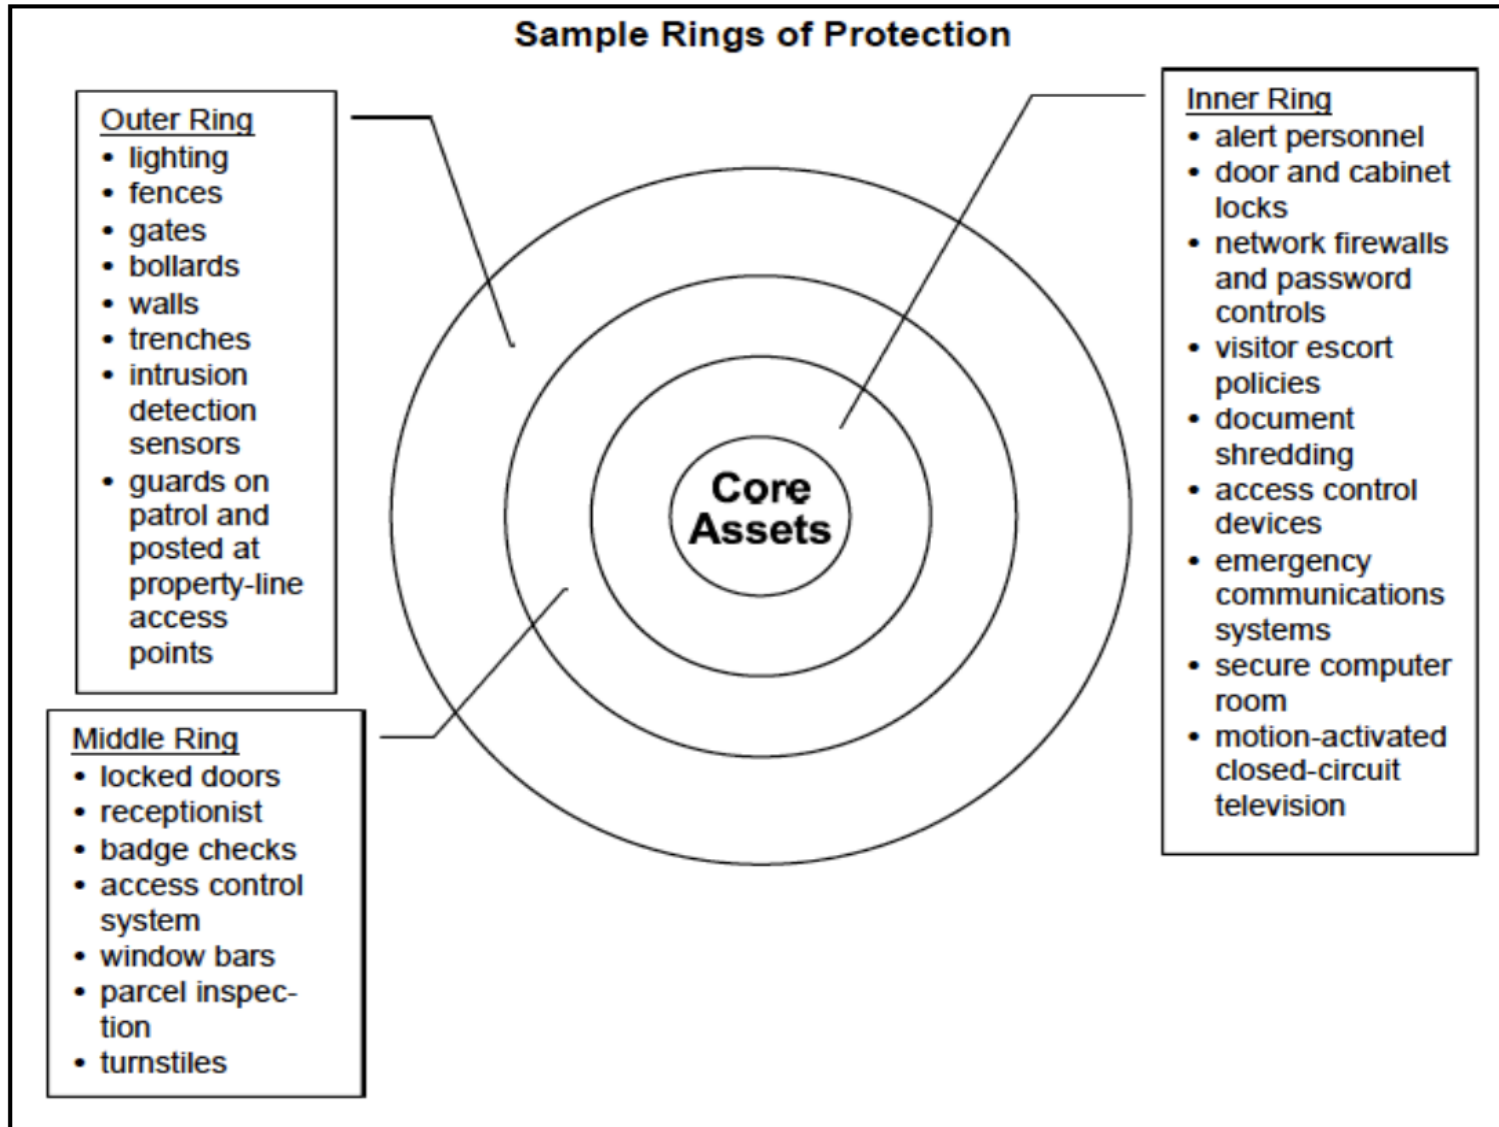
Sample Rings of Protection

Outer Ring
- lighting
- fences
- gates
- bollards
- walls
- trenches
- intrusion detection sensors
- guards on patrol and posted at property-line access points

Middle Ring
- locked doors
- receptionist
- badge checks
- access control system
- window bars
- parcel inspection
- turnstiles

Core Assets

Inner Ring
- alert personnel
- door and cabinet locks
- network firewalls and password controls
- visitor escort policies
- document shredding
- access control devices
- emergency communications systems
- secure computer room
- motion-activated closed-circuit television